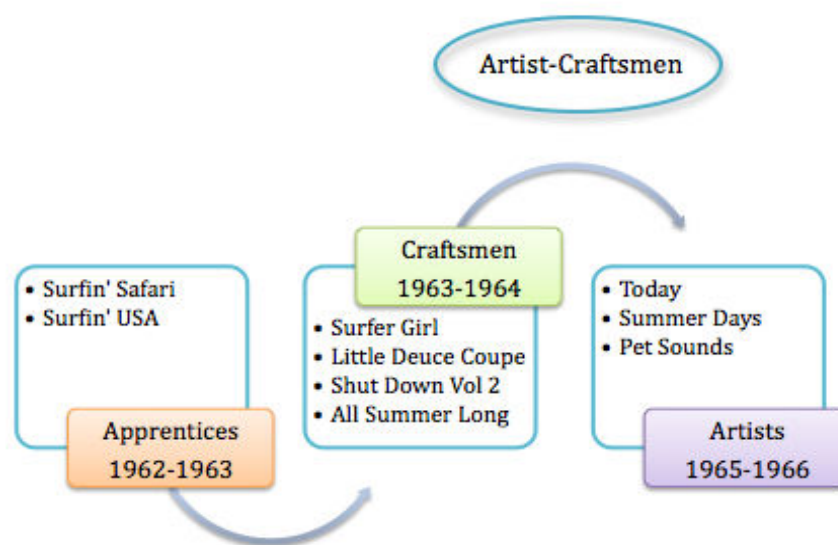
Artist-Craftsmen

• Surfin' Safari
• Surfin' USA

Apprentices
1962-1963

Craftsmen
1963-1964

• Surfer Girl
• Little Deuce Coupe
• Shut Down Vol 2
• All Summer Long

• Today
• Summer Days
• Pet Sounds

Artists
1965-1966